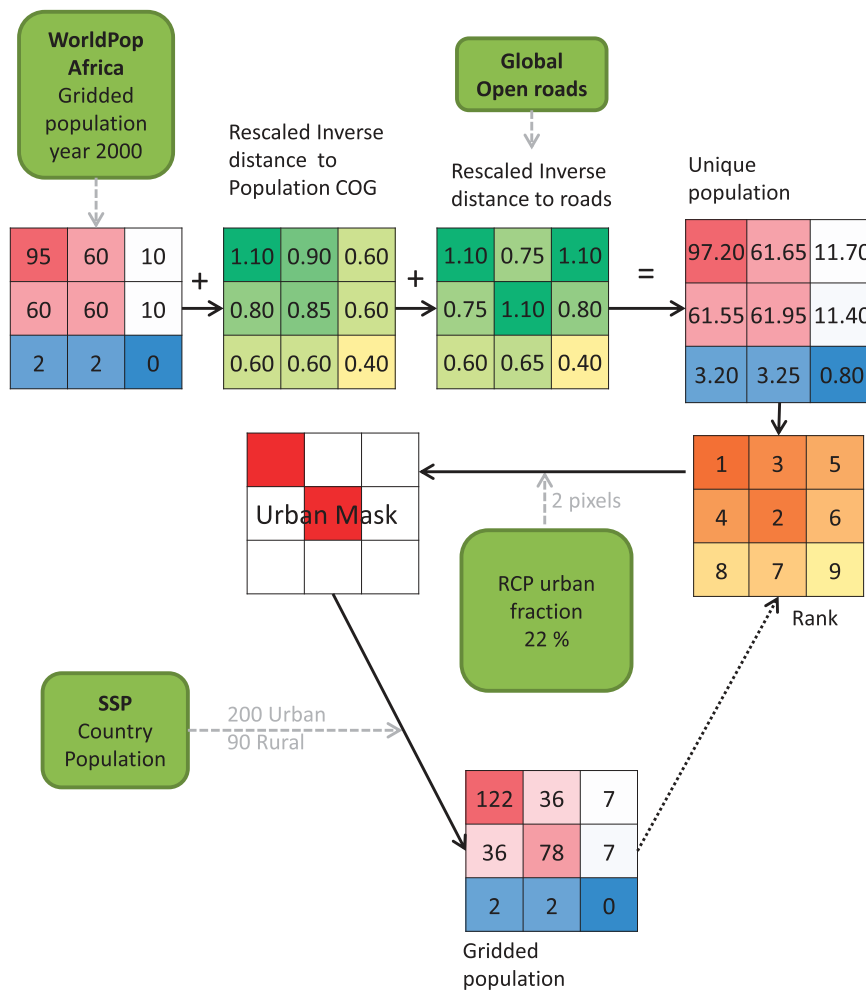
**WorldPop Africa**
Gridded population year 2000

| 95 | 60 | 10 |
|---|---|---|
| 60 | 60 | 10 |
| 2 | 2 | 0 |

+

Rescaled Inverse distance to Population COG

| 1.10 | 0.90 | 0.60 |
|---|---|---|
| 0.80 | 0.85 | 0.60 |
| 0.60 | 0.60 | 0.40 |

+

**Global Open roads**

Rescaled Inverse distance to roads

| 1.10 | 0.75 | 1.10 |
|---|---|---|
| 0.75 | 1.10 | 0.80 |
| 0.60 | 0.65 | 0.40 |

=

Unique population

| 97.20 | 61.65 | 11.70 |
|---|---|---|
| 61.55 | 61.95 | 11.40 |
| 3.20 | 3.25 | 0.80 |

| 1 | 3 | 5 |
|---|---|---|
| 4 | 2 | 6 |
| 8 | 7 | 9 |

Rank

2 pixels

RCP urban fraction 22 %

Urban Mask

**SSP**
Country Population

200 Urban
90 Rural

| 122 | 36 | 7 |
|---|---|---|
| 36 | 78 | 7 |
| 2 | 2 | 0 |

Gridded population